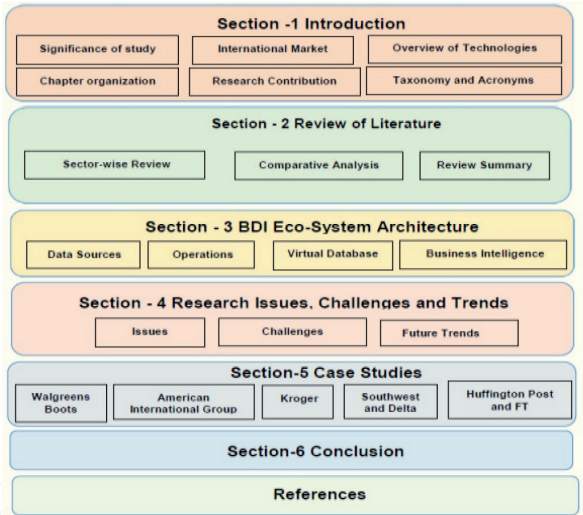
Section -1 Introduction

Significance of study

International Market

Overview of Technologies

Chapter organization

Research Contribution

Taxonomy and Acronyms

Section - 2 Review of Literature

Sector-wise Review

Comparative Analysis

Review Summary

Section - 3 BDI Eco-System Architecture

Data Sources

Operations

Virtual Database

Business Intelligence

Section - 4 Research Issues, Challenges and Trends

Issues

Challenges

Future Trends

Section-5 Case Studies

Walgreens Boots

American International Group

Kroger

Southwest and Delta

Huffington Post and FT

Section-6 Conclusion

References